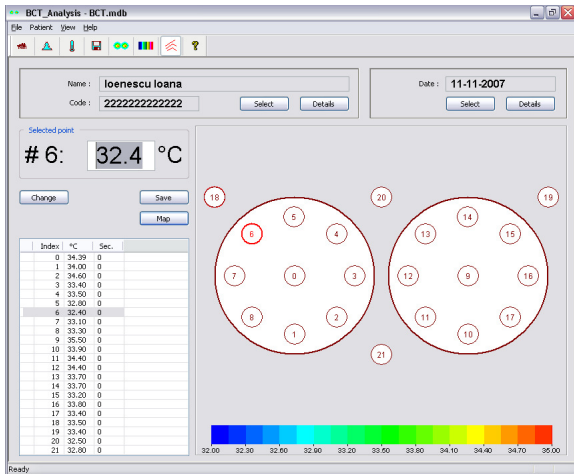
BCT_Analysis - BCT.mdb

File Patient View Help

Name : Ionescu Ioana
Code : 2222222222222
Select Details

Date : 11-11-2007
Select Details

Selected point
# 6: 32.4 °C

Change Save
Map

| Index | °C | Sec. |
|---|---|---|
| 0 | 34.39 | 0 |
| 1 | 34.00 | 0 |
| 2 | 34.60 | 0 |
| 3 | 33.40 | 0 |
| 4 | 33.50 | 0 |
| 5 | 32.80 | 0 |
| 6 | 32.40 | 0 |
| 7 | 33.10 | 0 |
| 8 | 33.30 | 0 |
| 9 | 35.50 | 0 |
| 10 | 33.90 | 0 |
| 11 | 34.40 | 0 |
| 12 | 34.40 | 0 |
| 13 | 33.70 | 0 |
| 14 | 33.70 | 0 |
| 15 | 33.20 | 0 |
| 16 | 33.80 | 0 |
| 17 | 33.40 | 0 |
| 18 | 33.50 | 0 |
| 19 | 33.40 | 0 |
| 20 | 32.50 | 0 |
| 21 | 32.80 | 0 |

18 20 19
5 4 6 7 0 3 8 2 1
14 13 15 12 9 16 11 17 10
21

32.00 32.30 32.60 32.90 33.20 33.50 33.80 34.10 34.40 34.70 35.00

Ready